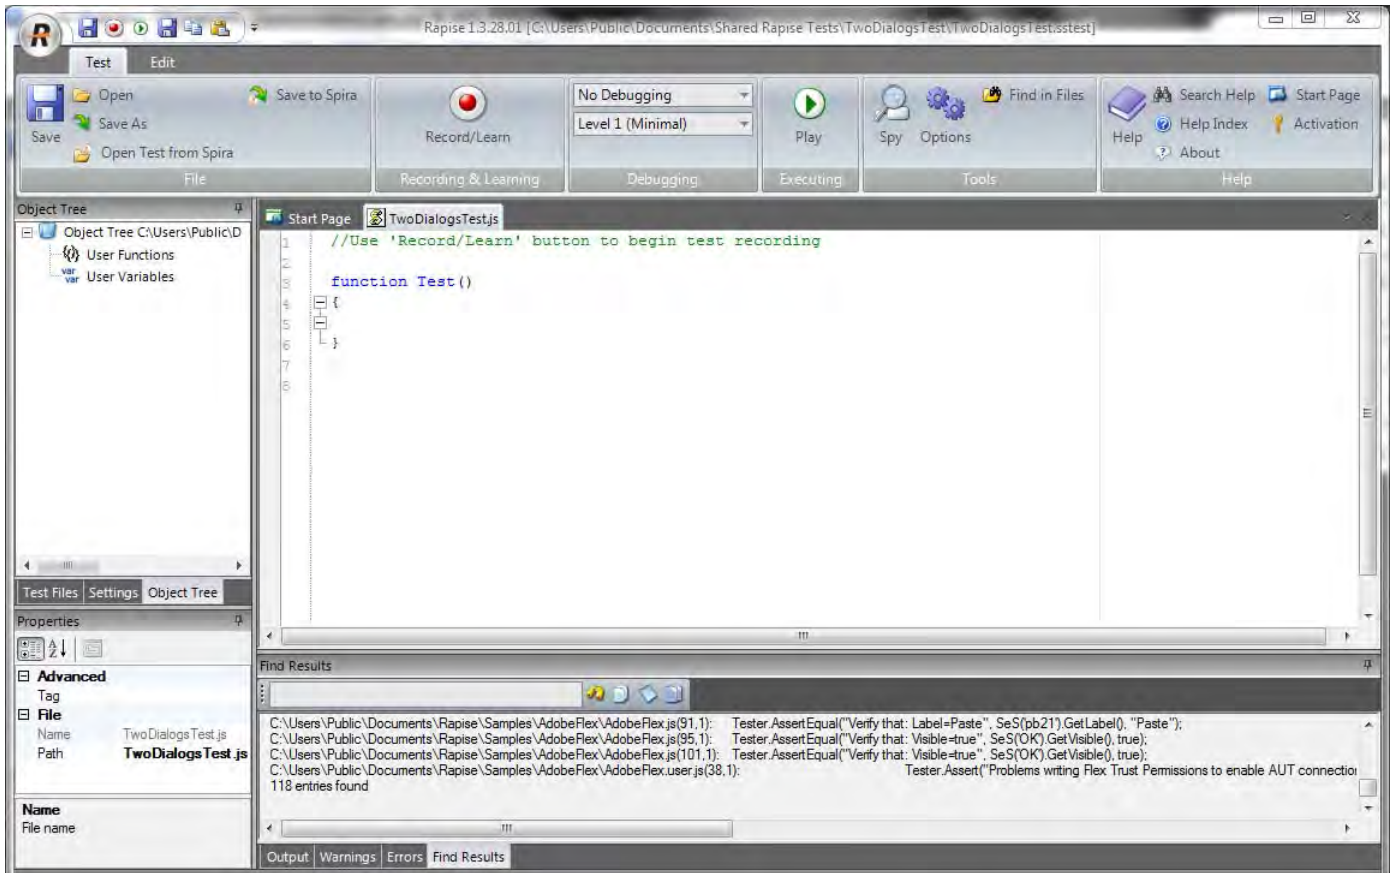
Rapise 1.3.28.01 [C:\Users\Public\Documents\Shared Rapise Tests\TwoDialogsTest\TwoDialogsTest.sstest]

Test Edit

Save Open Save As Open Test from Spira Save to Spira
File

Record/Learn
Recording & Learning

No Debugging
Level 1 (Minimal)
Debugging

Play
Executing

Spy Options Find in Files
Tools

Help Search Help Help Index About Start Page Activation
Help

Object Tree
Object Tree C:\Users\Public\D
User Functions
User Variables

Test Files Settings Object Tree

Properties

Advanced
Tag
File
Name TwoDialogsTest.js
Path TwoDialogsTest.js

Name
File name

Start Page TwoDialogsTest.js

1 //Use 'Record/Learn' button to begin test recording
2
3 function Test()
4 {
5
6 }
7
8

Find Results

C:\Users\Public\Documents\Rapise\Samples\AdobeFlex\AdobeFlex.js(91,1): Tester.AssertEqual("Verify that: Label=Paste", SeS('pb21').GetLabel(), "Paste");
C:\Users\Public\Documents\Rapise\Samples\AdobeFlex\AdobeFlex.js(95,1): Tester.AssertEqual("Verify that: Visible=true", SeS('OK').GetVisible(), true);
C:\Users\Public\Documents\Rapise\Samples\AdobeFlex\AdobeFlex.js(101,1): Tester.AssertEqual("Verify that: Visible=true", SeS('OK').GetVisible(), true);
C:\Users\Public\Documents\Rapise\Samples\AdobeFlex\AdobeFlex.user.js(38,1): Tester.Assert("Problems writing Flex Trust Permissions to enable AUT connectio
118 entries found

Output Warnings Errors Find Results